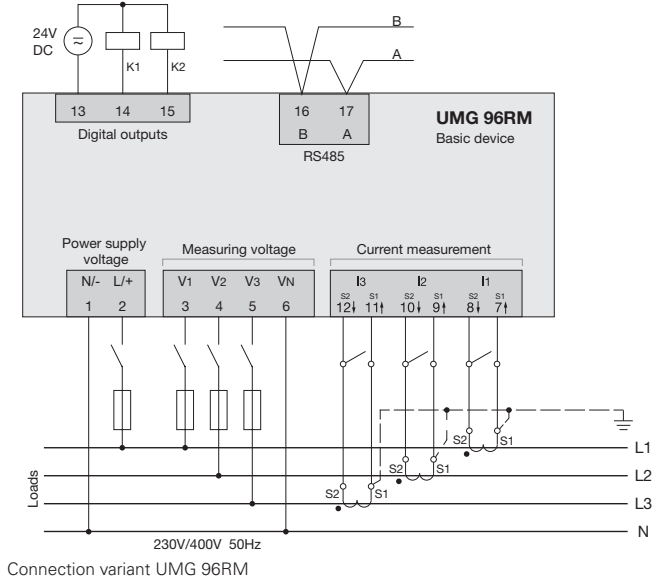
24V DC

$\approx$

K1 K2

B

A

13 14 15

Digital outputs

16 17

B A

RS485

**UMG 96RM**

Basic device

Power supply voltage

N/- L/+

1 2

Measuring voltage

V1 V2 V3 VN

3 4 5 6

Current measurement

I3 I2 I1

S2 S1 S2 S1 S2 S1

12 11 10 9 8 7

S2 S1

S2 S1

S2 S1

L1

L2

L3

N

Loads

230V/400V 50Hz

Connection variant UMG 96RM